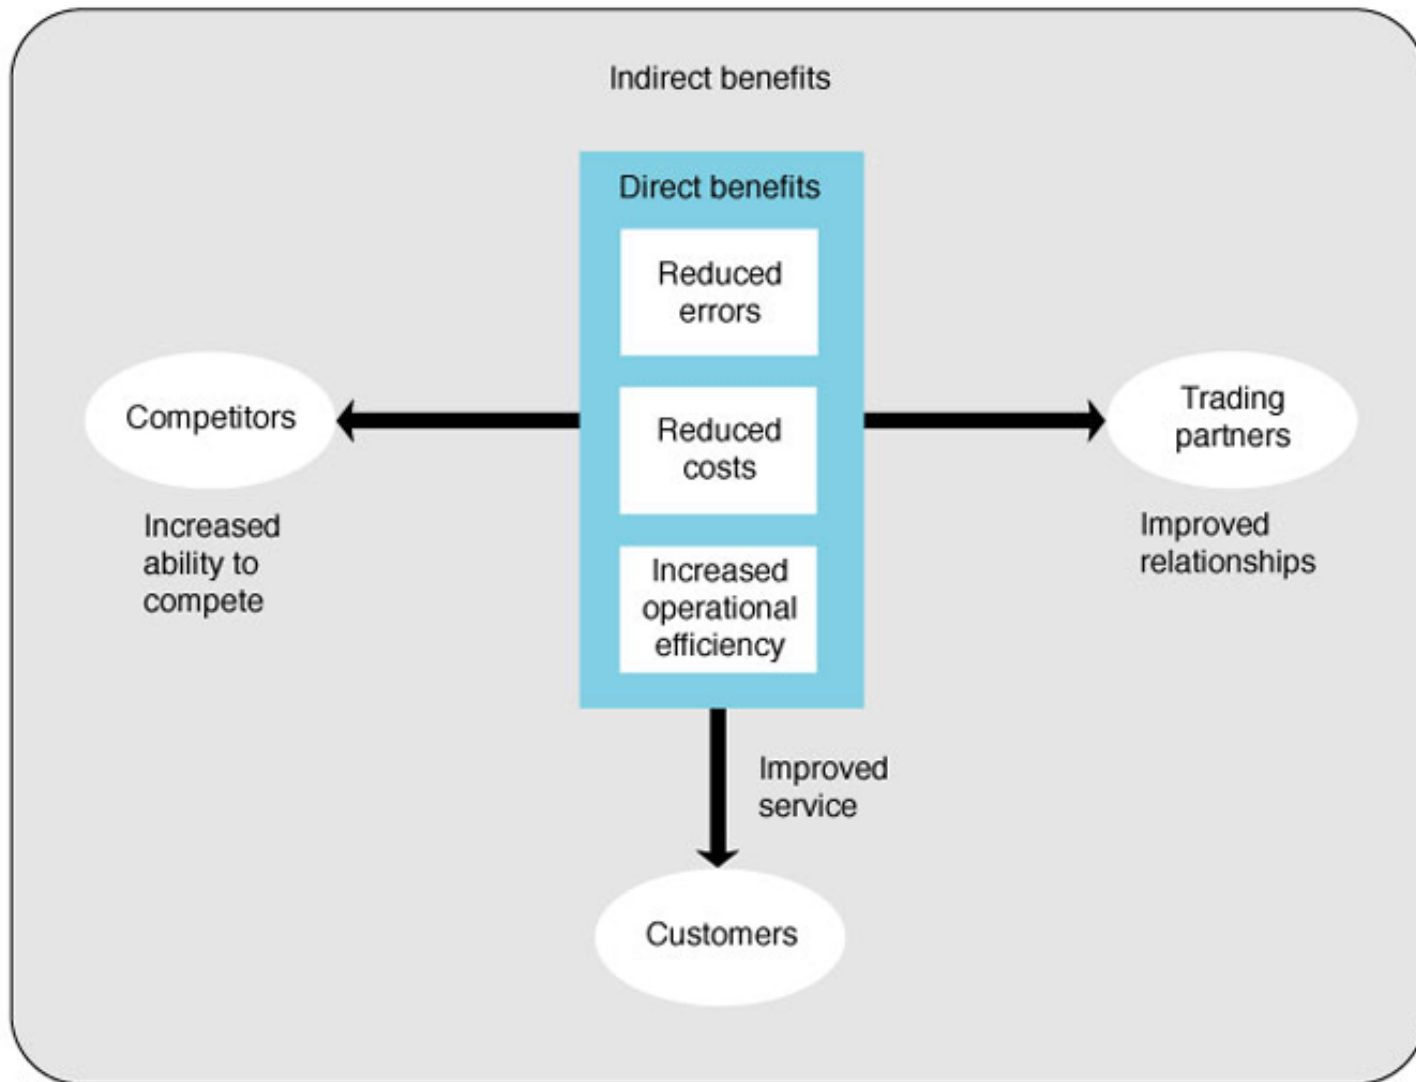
Indirect benefits

Direct benefits

Reduced errors

Reduced costs

Increased operational efficiency

Competitors

Increased ability to compete

Trading partners

Improved relationships

Improved service

Customers